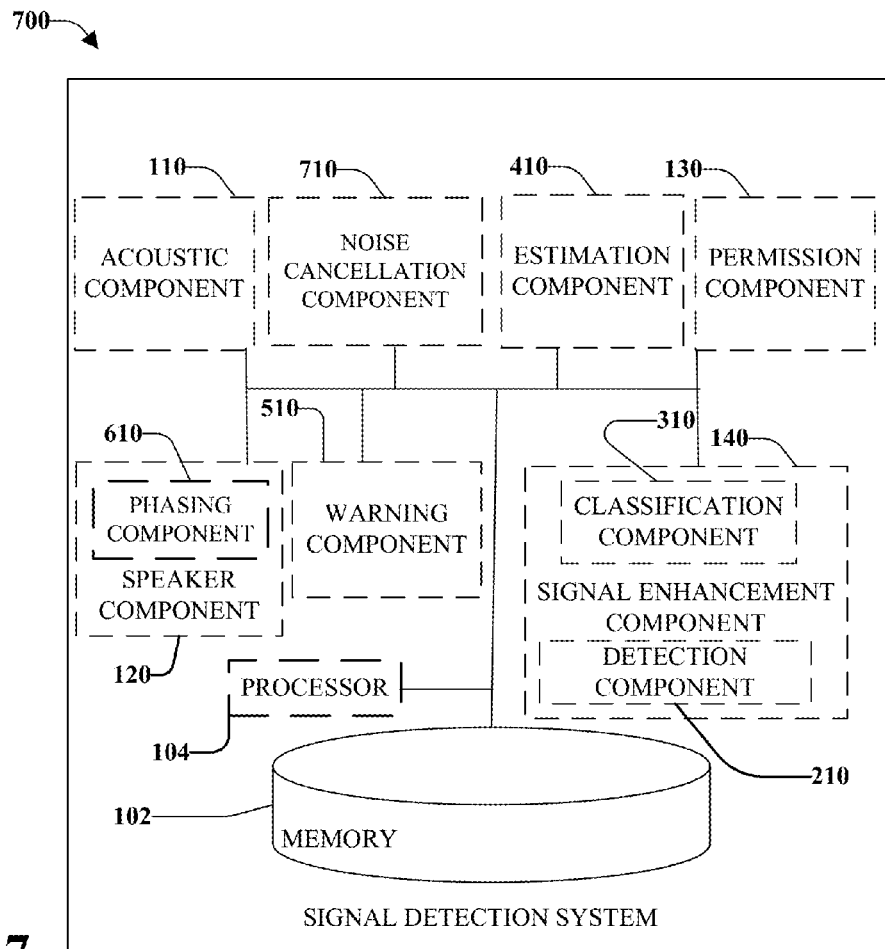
700

110
ACOUSTIC COMPONENT

710
NOISE CANCELLATION COMPONENT

410
ESTIMATION COMPONENT

130
PERMISSION COMPONENT

610
PHASING COMPONENT
SPEAKER COMPONENT
120

510
WARNING COMPONENT

310
140
CLASSIFICATION COMPONENT
SIGNAL ENHANCEMENT COMPONENT
DETECTION COMPONENT
210

PROCESSOR
104

102
MEMORY

SIGNAL DETECTION SYSTEM

7